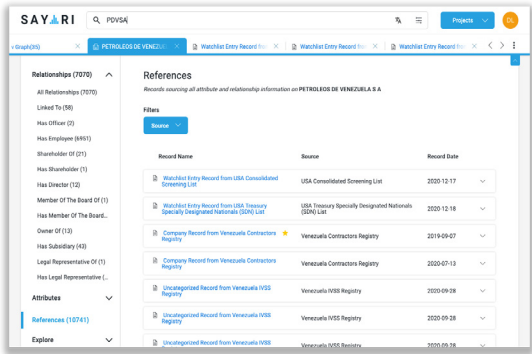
SAYARI

PDVSA

Projects

DL

‹ Graph(35)

PETROLEOS DE VENEZUE

Watchlist Entry Record fro

Watchlist Entry Record fro

Watchlist Entry Record fro

Relationships (7070)

All Relationships (7070)

Linked To (58)

Has Officer (2)

Has Employee (6951)

Shareholder Of (21)

Has Shareholder (1)

Has Director (12)

Member Of The Board Of (1)

Has Member Of The Board...

Owner Of (1)

Has Subsidiary (43)

Legal Representative Of (1)

Has Legal Representative (...

Attributes

References (10741)

Explore

References

Records sourcing all attribute and relationship information on PETROLEOS DE VENEZUELA S A

Filters

Source

| Record Name | Source | Record Date |
|---|---|---|
| Watchlist Entry Record from USA Consolidated Screening List | USA Consolidated Screening List | 2020-12-17 |
| Watchlist Entry Record from USA Treasury Specially Designated Nationals (SDN) List | USA Treasury Specially Designated Nationals (SDN) List | 2020-12-18 |
| Company Record from Venezuela Contractors Registry | Venezuela Contractors Registry | 2019-09-07 |
| Company Record from Venezuela Contractors Registry | Venezuela Contractors Registry | 2020-07-13 |
| Uncategorized Record from Venezuela IVSS Registry | Venezuela IVSS Registry | 2020-09-28 |
| Uncategorized Record from Venezuela IVSS Registry | Venezuela IVSS Registry | 2020-09-28 |
| Uncategorized Record from Venezuela IVSS | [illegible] | 2020-09-28 |